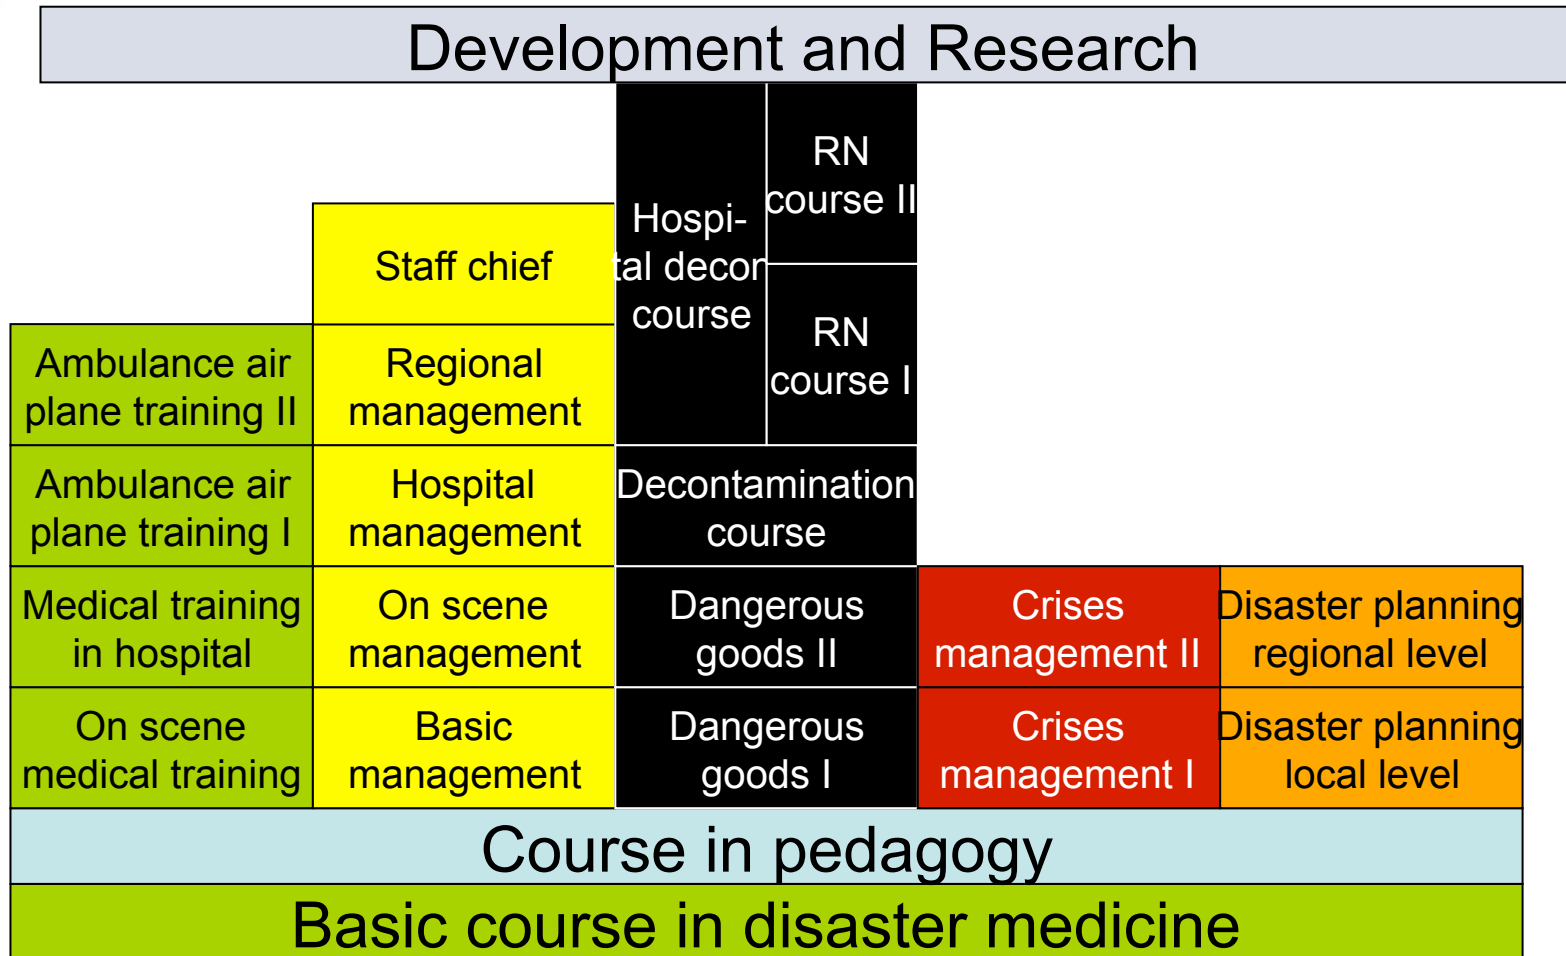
Development and Research

Hospi-tal decon course

RN course II

RN course I

Staff chief

Ambulance air plane training II

Regional management

Ambulance air plane training I

Hospital management

Decontamination course

Medical training in hospital

On scene management

Dangerous goods II

Crises management II

Disaster planning regional level

On scene medical training

Basic management

Dangerous goods I

Crises management I

Disaster planning local level

Course in pedagogy

Basic course in disaster medicine